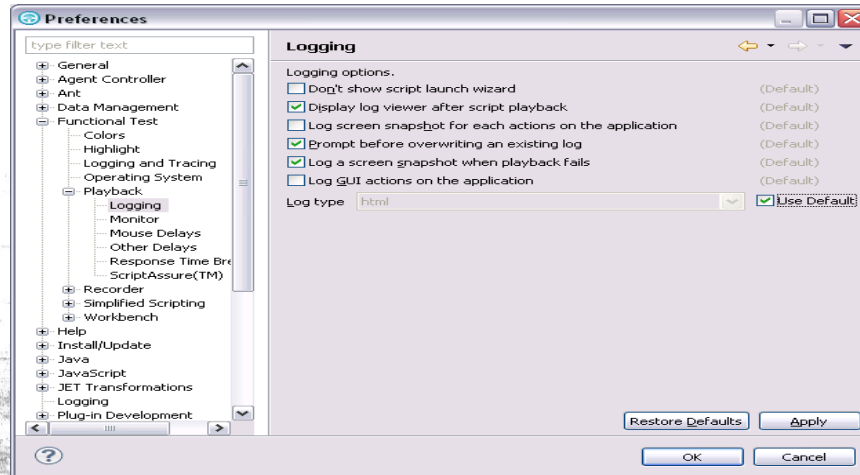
Preferences

type filter text

General
Agent Controller
Ant
Data Management
Functional Test
Colors
Highlight
Logging and Tracing
Operating System
Playback
Logging
Monitor
Mouse Delays
Other Delays
Response Time Bre
ScriptAssure(TM)
Recorder
Simplified Scripting
Workbench
Help
Install/Update
Java
JavaScript
JET Transformations
Logging
Plug-in Development

Logging

Logging options.
Don't show script launch wizard (Default)
Display log viewer after script playback (Default)
Log screen snapshot for each actions on the application (Default)
Prompt before overwriting an existing log (Default)
Log a screen snapshot when playback fails (Default)
Log GUI actions on the application (Default)
Log type html
Use Default

Restore Defaults
Apply

OK
Cancel